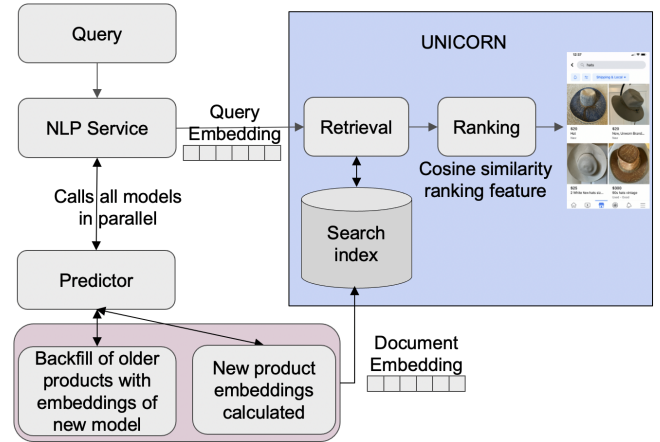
Query

NLP Service

Query Embedding

Calls all models in parallel

Predictor

Backfill of older products with embeddings of new model

New product embeddings calculated

Document Embedding

UNICORN

Retrieval

Ranking

Cosine similarity ranking feature

Search index

12:37

hats

Shipping & Local

$25
Hat

$25
New Unisex Brand...

$25
2 Wide-brim hats ...

$300
Rio bass vintage